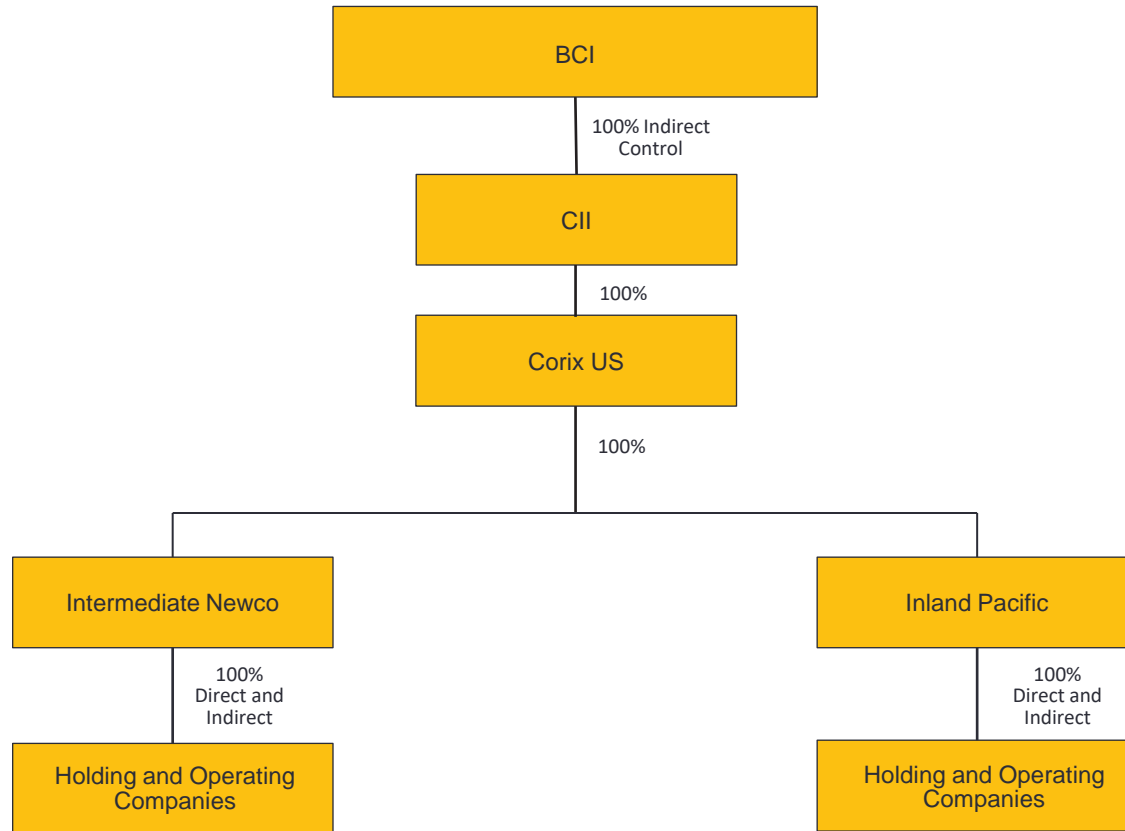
BCI

100% Indirect Control

CII

100%

Corix US

100%

Intermediate Newco

100% Direct and Indirect

Holding and Operating Companies

Inland Pacific

100% Direct and Indirect

Holding and Operating Companies